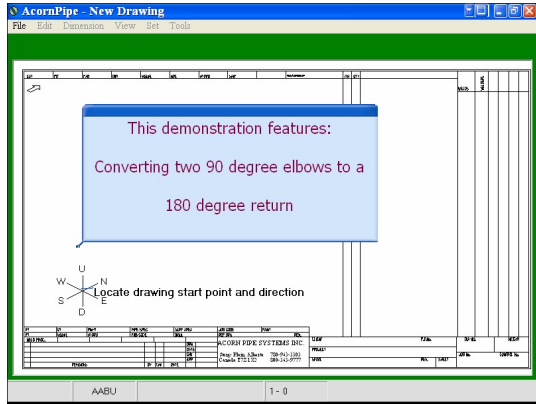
AcornPipe - New Drawing

File Edit Dimension View Set Tools

This demonstration features:

Converting two 90 degree elbows to a 180 degree return

U
W N
S E
D
Locate drawing start point and direction

ACORN PIPE SYSTEMS INC.

AABU

1 - 0